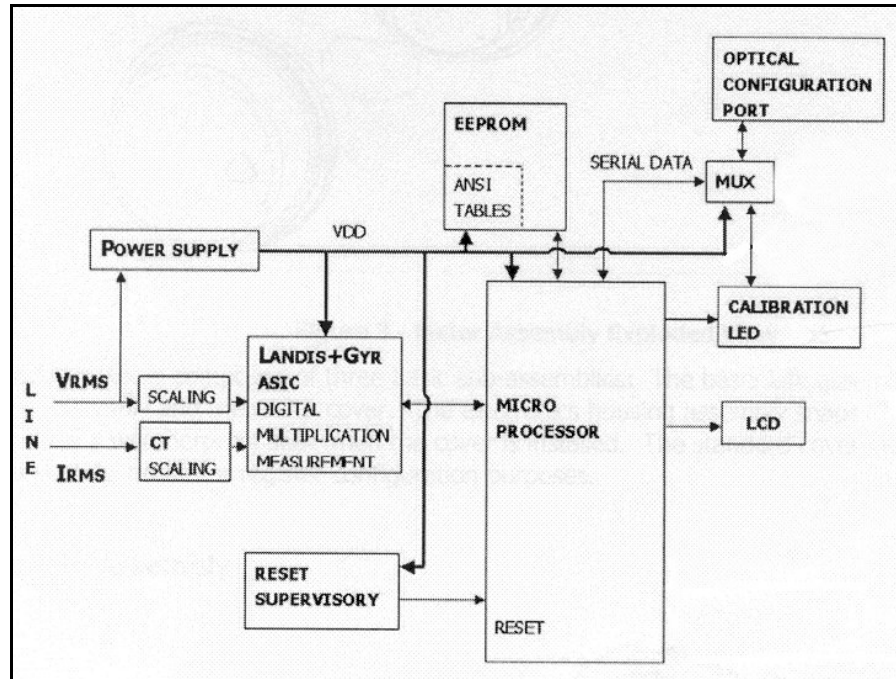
OPTICAL CONFIGURATION PORT

EEPROM

ANSI TABLES

SERIAL DATA

MUX

POWER SUPPLY

VDD

CALIBRATION LED

L I N E

VRMS

IRMS

SCALING

CT SCALING

LANDIS+GYR ASIC DIGITAL MULTIPLICATION MEASUREMENT

MICRO PROCESSOR

LCD

RESET SUPERVISORY

RESET